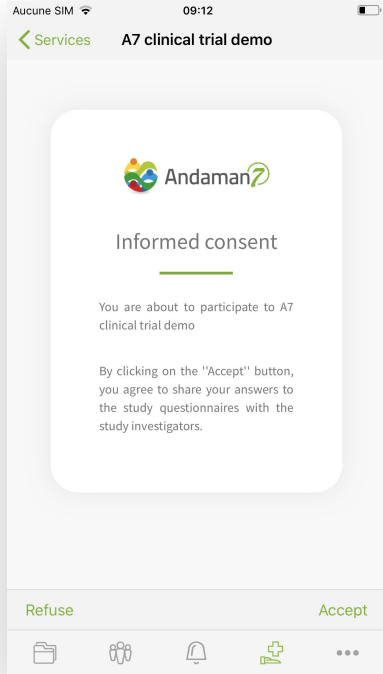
Aucune SIM 09:12

Services A7 clinical trial demo

Andaman7

Informed consent

You are about to participate to A7 clinical trial demo

By clicking on the ''Accept'' button, you agree to share your answers to the study questionnaires with the study investigators.

Refuse Accept